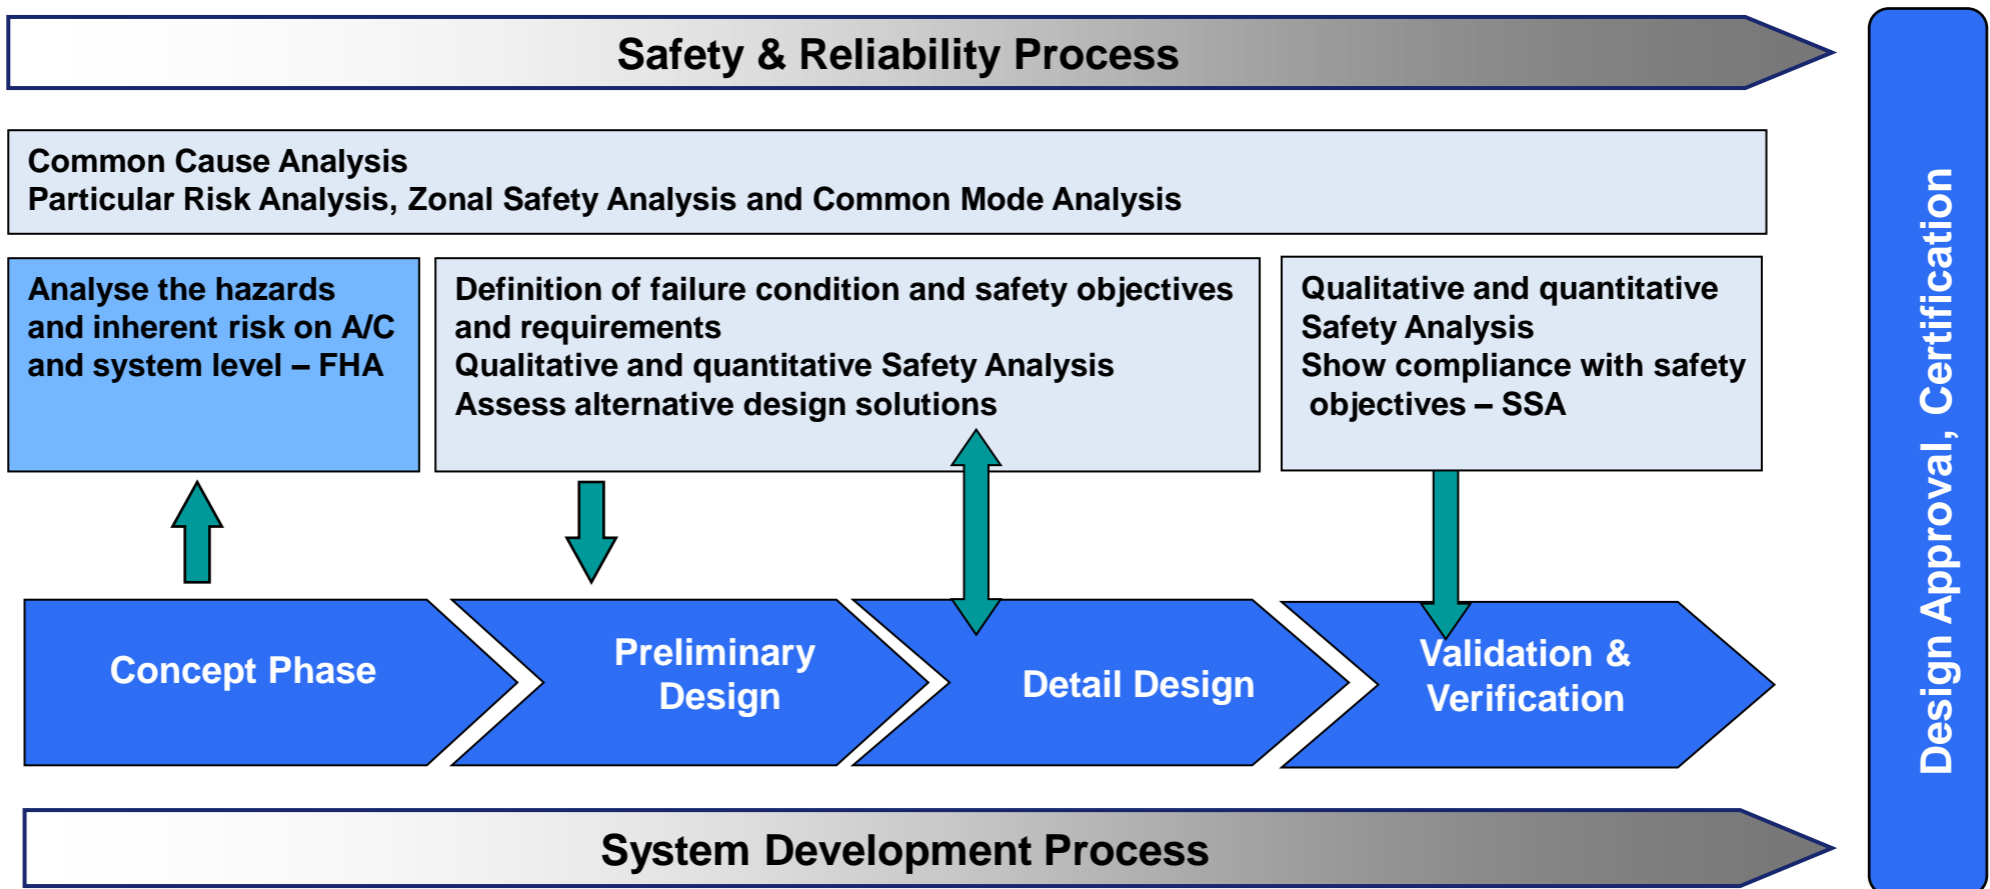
Safety & Reliability Process

Common Cause Analysis
Particular Risk Analysis, Zonal Safety Analysis and Common Mode Analysis

Analyse the hazards and inherent risk on A/C and system level – FHA

Definition of failure condition and safety objectives and requirements
Qualitative and quantitative Safety Analysis
Assess alternative design solutions

Qualitative and quantitative Safety Analysis
Show compliance with safety objectives – SSA

Concept Phase

Preliminary Design

Detail Design

Validation & Verification

System Development Process

Design Approval, Certification